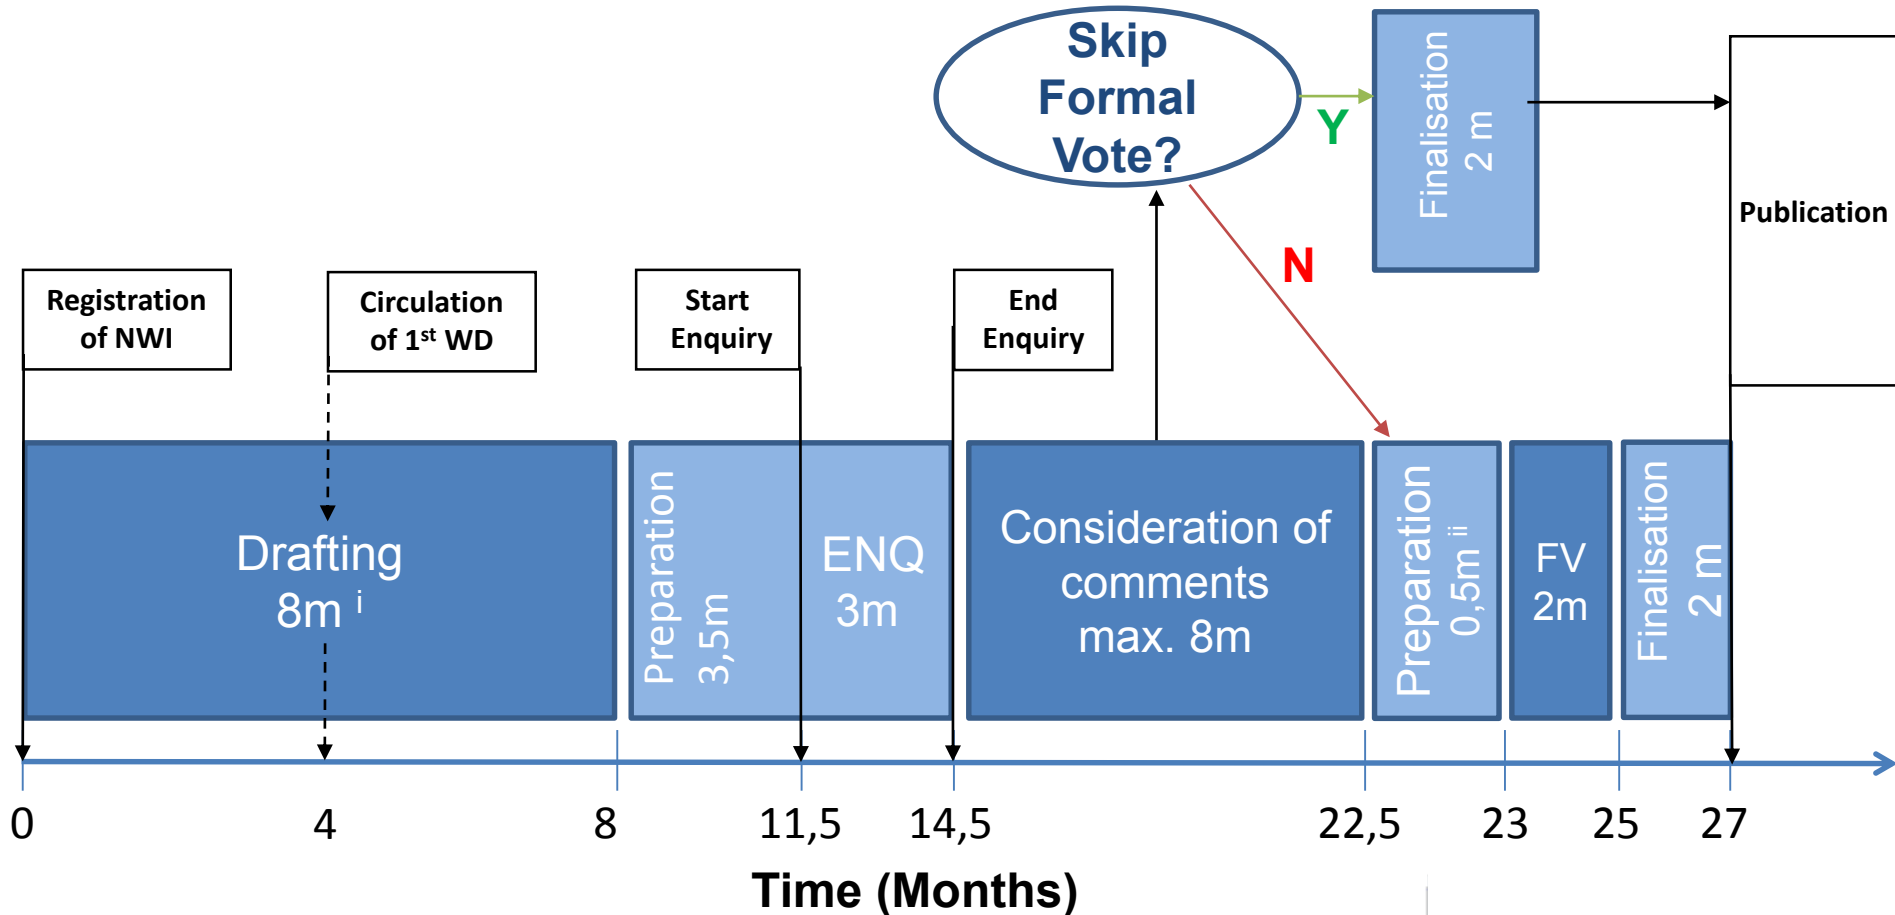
Skip Formal Vote?

Y

Finalisation 2 m

Publication

N

Registration of NWI

Circulation of 1$^{st}$ WD

Start Enquiry

End Enquiry

Drafting 8m $^{i}$

Preparation 3,5m

ENQ 3m

Consideration of comments max. 8m

Preparation 0,5m $^{ii}$

FV 2m

Finalisation 2 m

0

4

8

11,5

14,5

22,5

23

25

27

Time (Months)